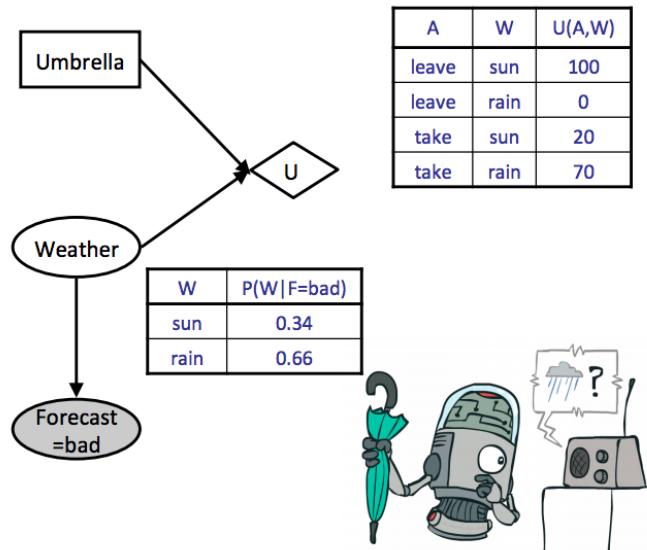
Umbrella

U

Weather

Forecast =bad

| A | W | U(A,W) |
|---|---|---|
| leave | sun | 100 |
| leave | rain | 0 |
| take | sun | 20 |
| take | rain | 70 |

| W | P(W\|F=bad) |
|---|---|
| sun | 0.34 |
| rain | 0.66 |

?